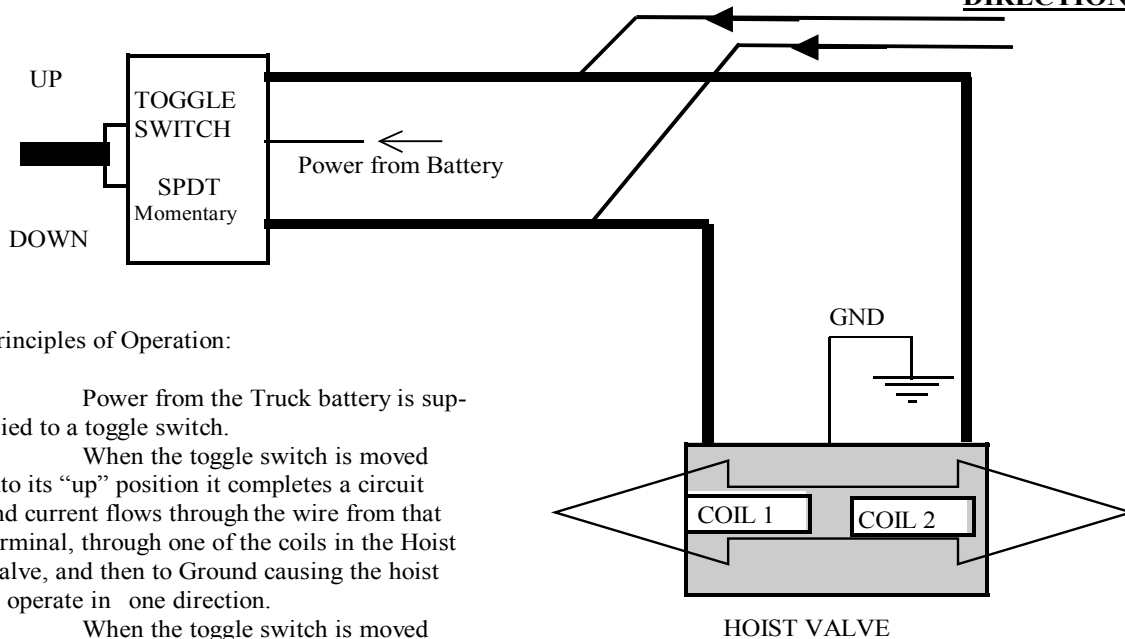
DIRECTION

UP

TOGGLE SWITCH

SPDT Momentary

DOWN

Power from Battery

GND

COIL 1

COIL 2

HOIST VALVE

rinciples of Operation:

Power from the Truck battery is supied to a toggle switch.

When the toggle switch is moved to its "up" position it completes a circuit nd current flows through the wire from that rminal, through one of the coils in the Hoist alve, and then to Ground causing the hoist operate in one direction.

When the toggle switch is moved